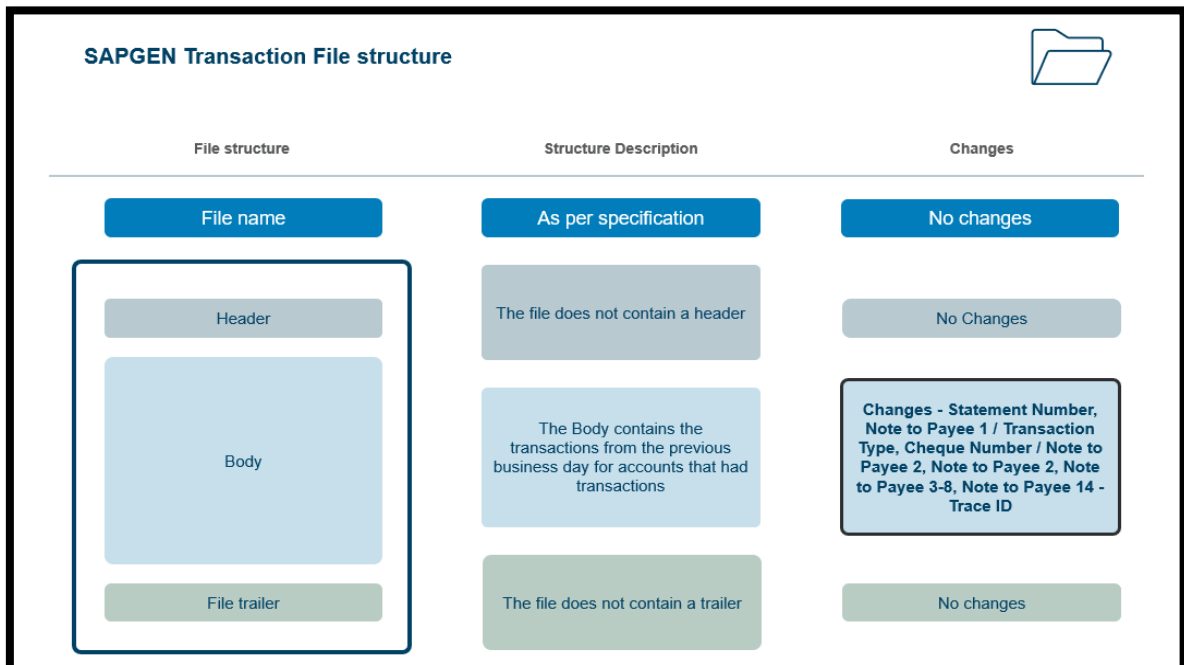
SAPGEN Transaction File structure

| File structure | Structure Description | Changes |
|---|---|---|
| File name | As per specification | No changes |
| Header | The file does not contain a header | No Changes |
| Body | The Body contains the transactions from the previous business day for accounts that had transactions | Changes - Statement Number, Note to Payee 1 / Transaction Type, Cheque Number / Note to Payee 2, Note to Payee 2, Note to Payee 3-8, Note to Payee 14 - Trace ID |
| File trailer | The file does not contain a trailer | No changes |